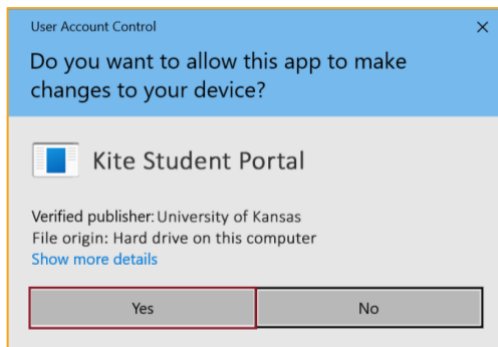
User Account Control

×

Do you want to allow this app to make changes to your device?

Kite Student Portal

Verified publisher: University of Kansas
File origin: Hard drive on this computer
Show more details

Yes

No